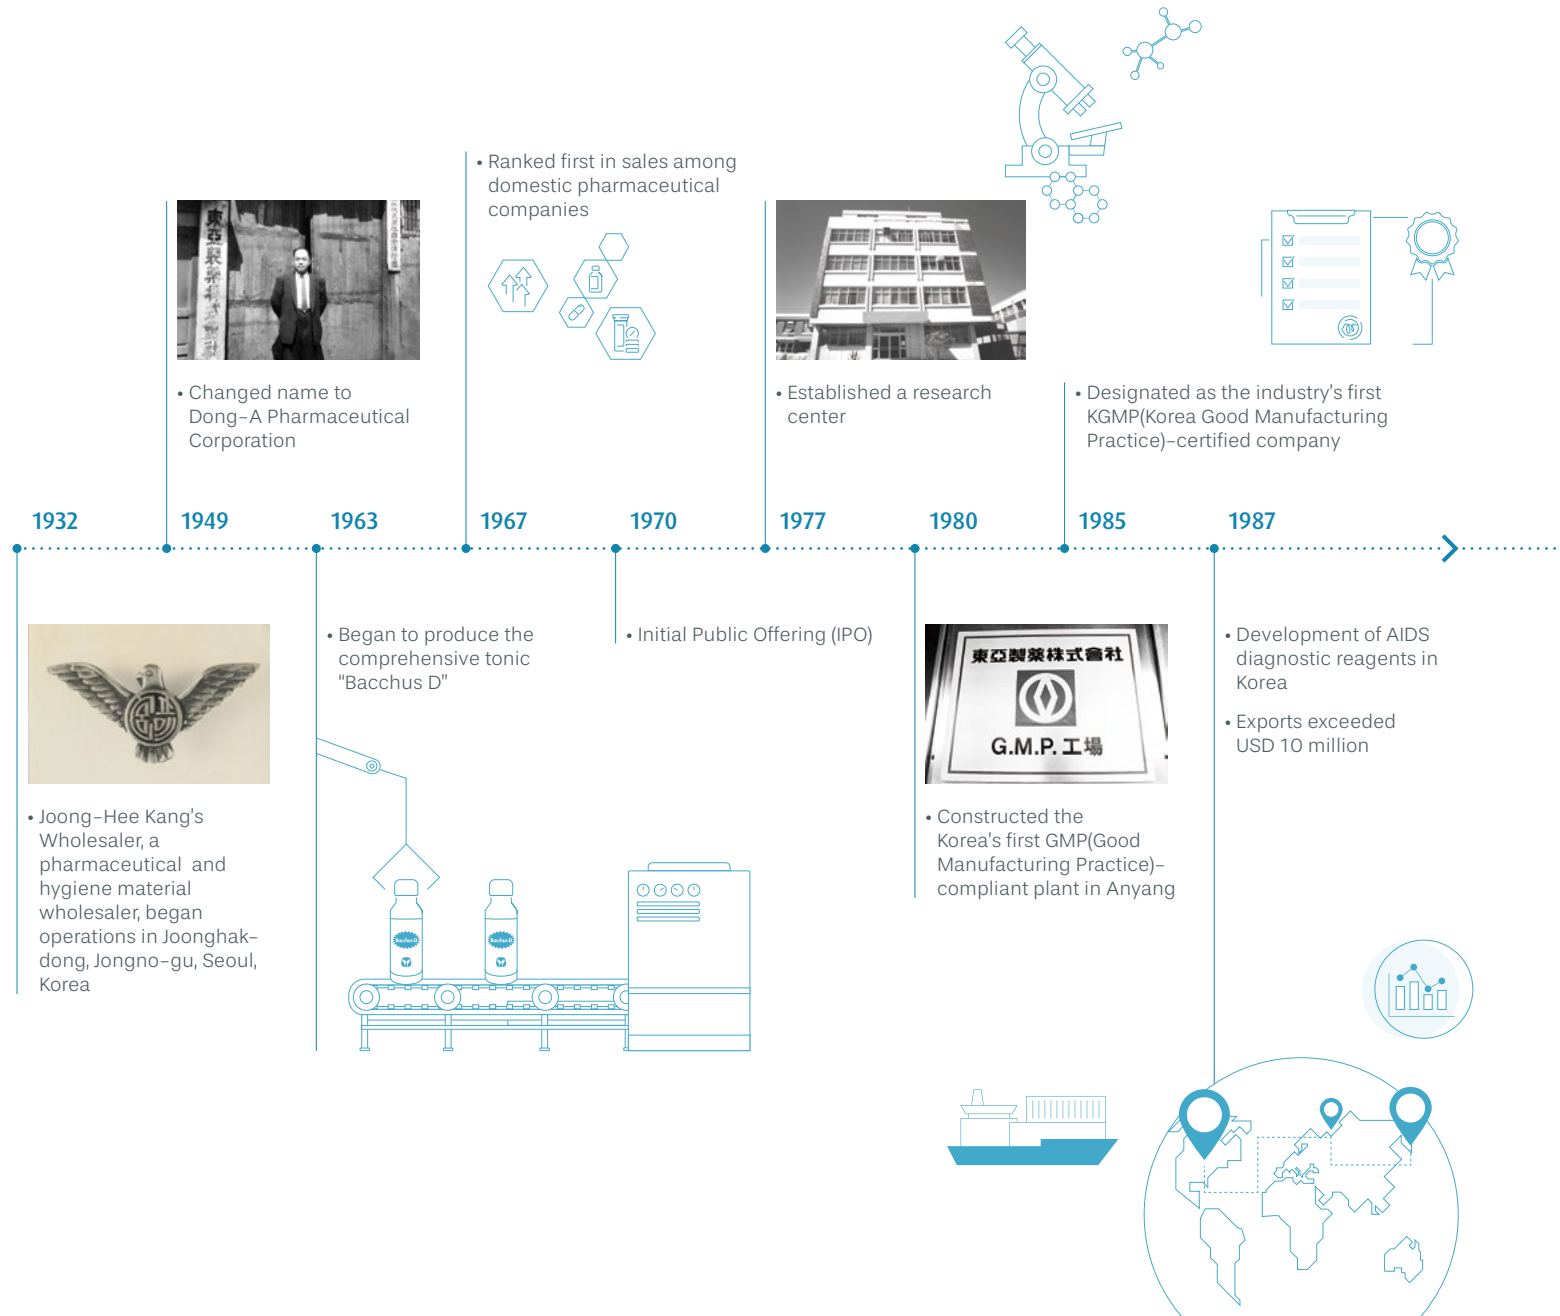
• Ranked first in sales among domestic pharmaceutical companies

• Changed name to Dong-A Pharmaceutical Corporation

• Established a research center

• Designated as the industry's first KGMP(Korea Good Manufacturing Practice)-certified company

1932

1949

1963

1967

1970

1977

1980

1985

1987

• Joong-Hee Kang's Wholesaler, a pharmaceutical and hygiene material wholesaler, began operations in Joonghak-dong, Jongno-gu, Seoul, Korea

• Began to produce the comprehensive tonic "Bacchus D"

• Initial Public Offering (IPO)

東亞製藥株式會社
G.M.P.工場

• Constructed the Korea's first GMP(Good Manufacturing Practice)-compliant plant in Anyang

• Development of AIDS diagnostic reagents in Korea

• Exports exceeded USD 10 million